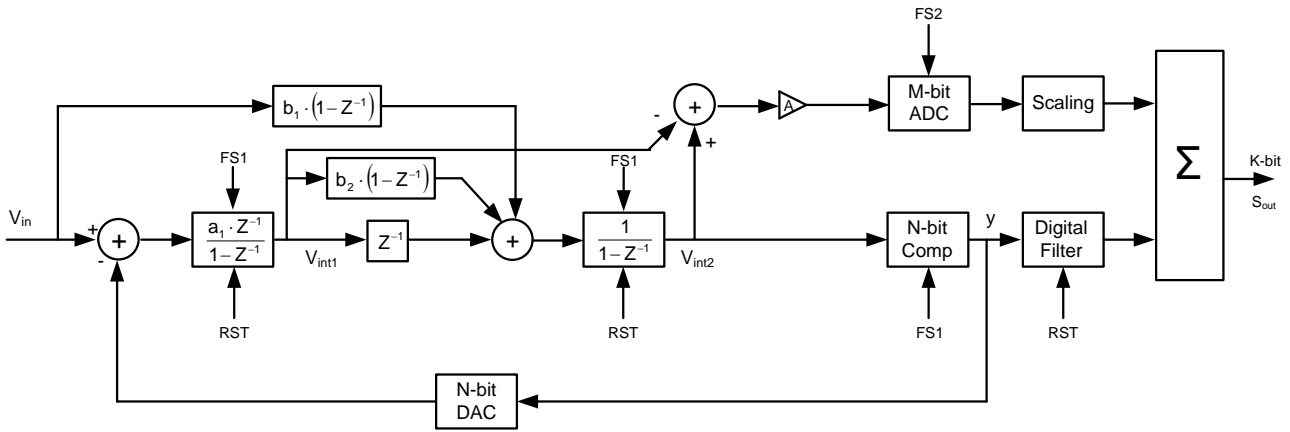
FS2

$b_1 \cdot (1 - Z^{-1})$

-

+

+

A

M-bit ADC

Scaling

$\Sigma$

FS1

$b_2 \cdot (1 - Z^{-1})$

FS1

K-bit

$V_{in}$

+

+

-

$\frac{a_1 \cdot Z^{-1}}{1 - Z^{-1}}$

$V_{int1}$

$Z^{-1}$

+

$\frac{1}{1 - Z^{-1}}$

$V_{int2}$

N-bit Comp

y

Digital Filter

$S_{out}$

RST

RST

FS1

RST

N-bit DAC